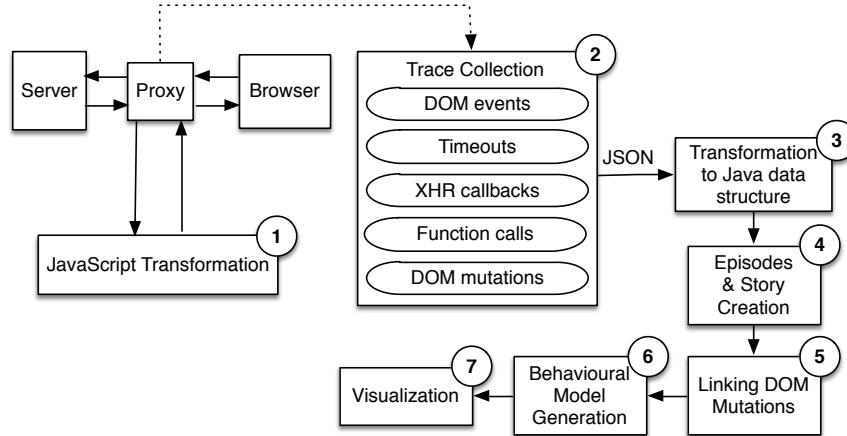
Server

Proxy

Browser

1
JavaScript Transformation

2
Trace Collection
DOM events
Timeouts
XHR callbacks
Function calls
DOM mutations

JSON

3
Transformation to Java data structure

4
Episodes & Story Creation

5
Linking DOM Mutations

6
Behavioural Model Generation

7
Visualization